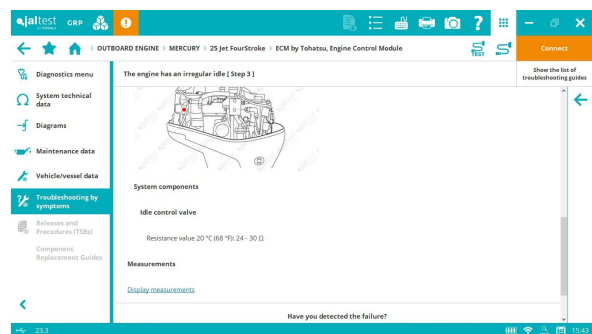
jaltest GRP

OUTBOARD ENGINE > MERCURY > 25 Jet FourStroke > ECM by Tohatsu, Engine Control Module

TEST

Connect

Show the list of troubleshooting guides

Diagnostics menu

System technical data

Diagrams

Maintenance data

Vehicle/vessel data

Troubleshooting by symptoms

Releases and Procedures (TSBs)

Component Replacement Guides

The engine has an irregular idle [ Step 3 ]

System components

Idle control valve

Resistance value 20 °C (68 °F): 24 - 30 Ω

Measurements

Display measurements

Have you detected the failure?

23.3

15:43